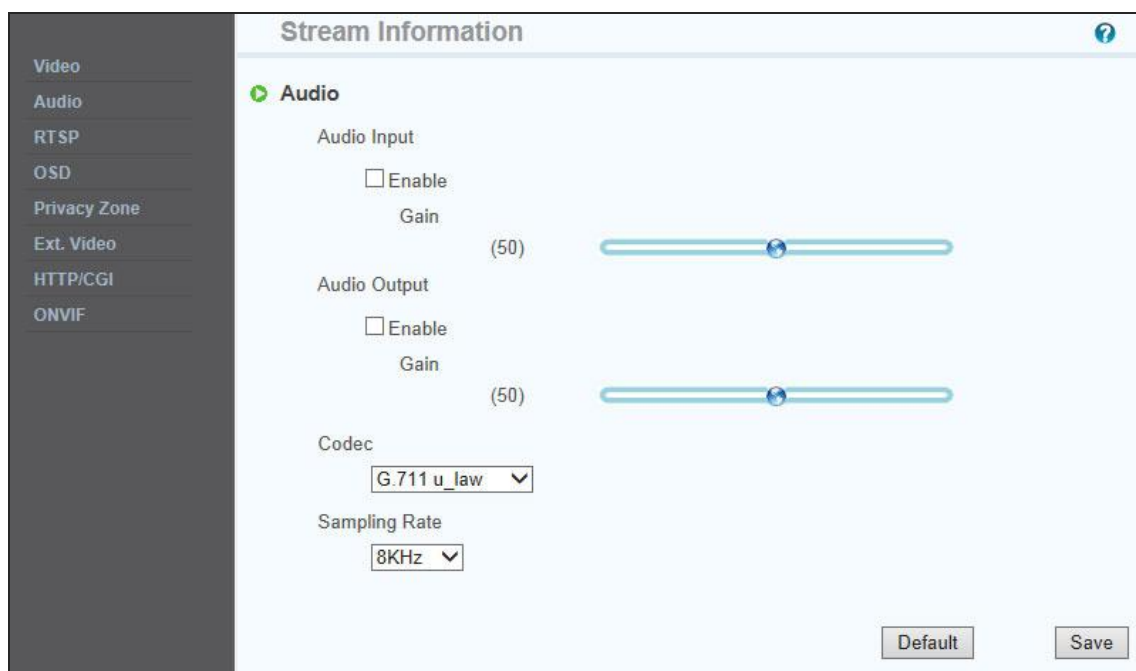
Video
Audio
RTSP
OSD
Privacy Zone
Ext. Video
HTTP/CGI
ONVIF

Stream Information

?

Audio

Audio Input

Enable

Gain

(50)

Audio Output

Enable

Gain

(50)

Codec

G.711 u_law

Sampling Rate

8KHz

Default

Save